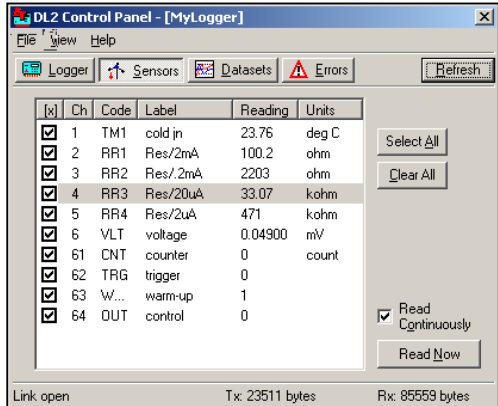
DL2 Control Panel - [MyLogger]

File View Help

Logger | Sensors | Datasets | Errors | Refresh

| [x] | Ch | Code | Label | Reading | Units |
|---|---|---|---|---|---|
| ☑ | 1 | TM1 | cold jn | 23.76 | deg C |
| ☑ | 2 | RR1 | Res/2mA | 100.2 | ohm |
| ☑ | 3 | RR2 | Res/.2mA | 2203 | ohm |
| ☑ | 4 | RR3 | Res/20uA | 33.07 | kohm |
| ☑ | 5 | RR4 | Res/2uA | 471 | kohm |
| ☑ | 6 | VLT | voltage | 0.04900 | mV |
| ☑ | 61 | CNT | counter | 0 | count |
| ☑ | 62 | TRG | trigger | 0 | |
| ☑ | 63 | W... | warm-up | 1 | |
| ☑ | 64 | OUT | control | 0 | |

Select All

Clear All

☑ Read Continuously

Read Now

Link open | Tx: 23511 bytes | Rx: 85559 bytes